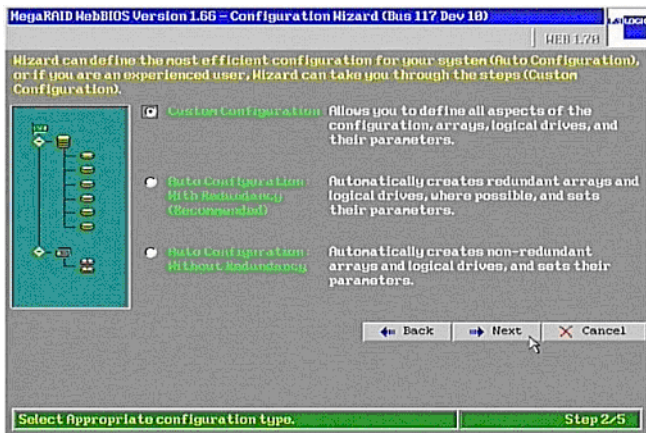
MegaRAID WebBIOS Version 1.66 – Configuration Wizard (Bus 117 Dev 18)

WEB 1.78

Wizard can define the most efficient configuration for your system (Auto Configuration), or if you are an experienced user, Wizard can take you through the steps (Custom Configuration).

Custom Configuration Allows you to define all aspects of the configuration, arrays, logical drives, and their parameters.

Auto Configuration: With Redundancy (Recommended) Automatically creates redundant arrays and logical drives, where possible, and sets their parameters.

Auto Configuration: Without Redundancy Automatically creates non-redundant arrays and logical drives, and sets their parameters.

Back Next Cancel

Select Appropriate configuration type.

Step 2/5